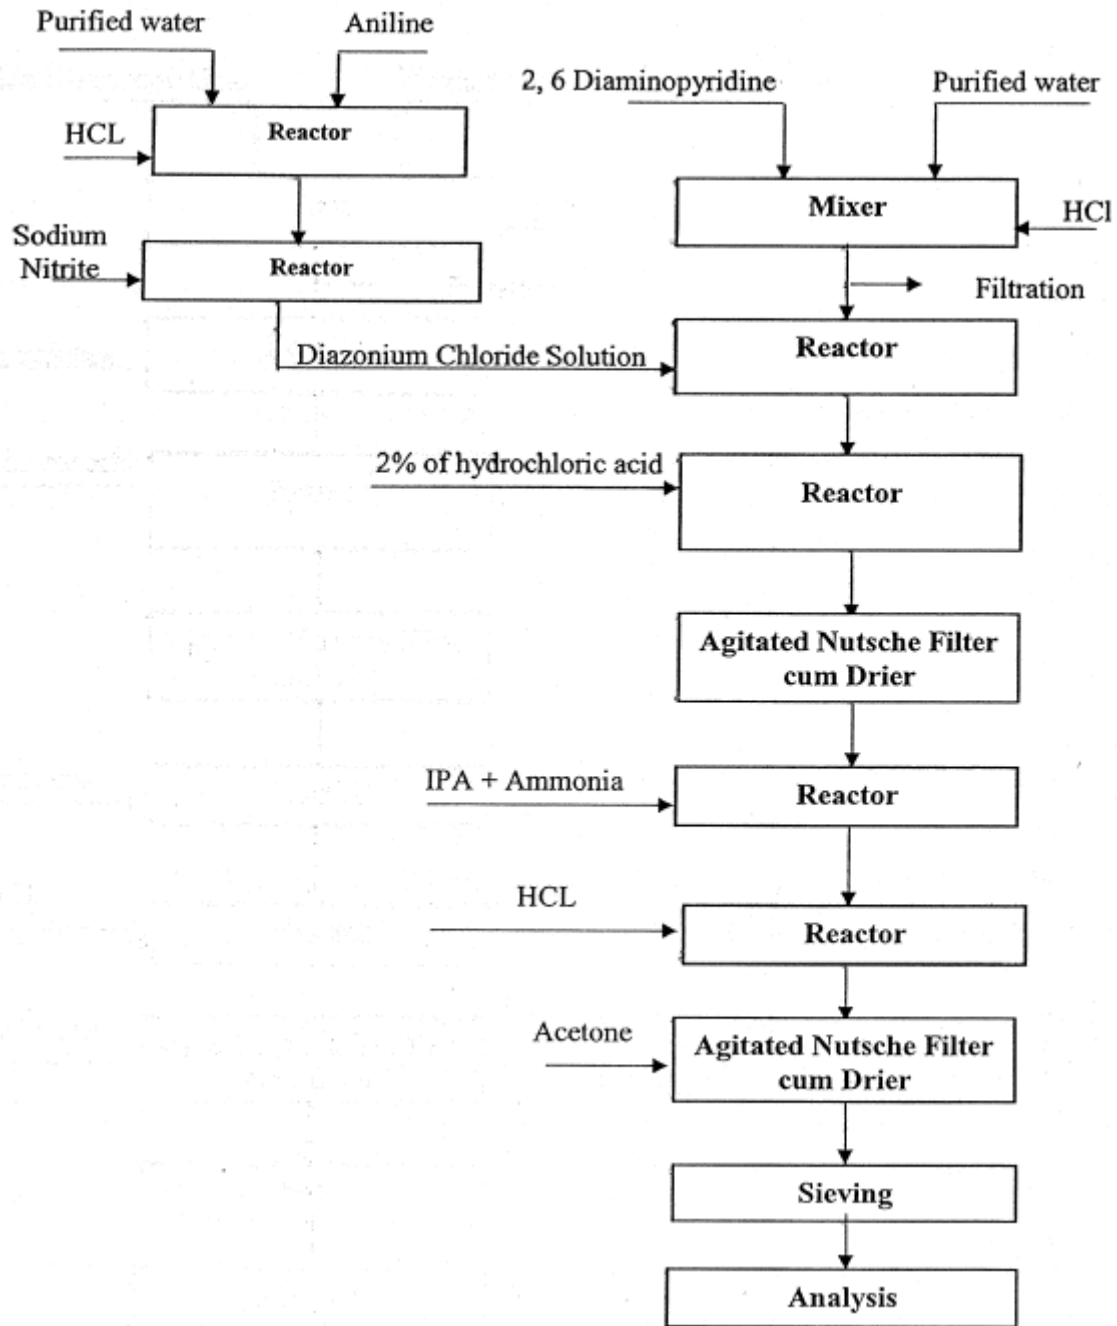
Purified water

Aniline

HCL

Reactor

Sodium Nitrite

Reactor

2, 6 Diaminopyridine

Purified water

Mixer

HCl

Filtration

Diazonium Chloride Solution

Reactor

2% of hydrochloric acid

Reactor

Agitated Nutsche Filter cum Drier

IPA + Ammonia

Reactor

HCL

Reactor

Acetone

Agitated Nutsche Filter cum Drier

Sieving

Analysis